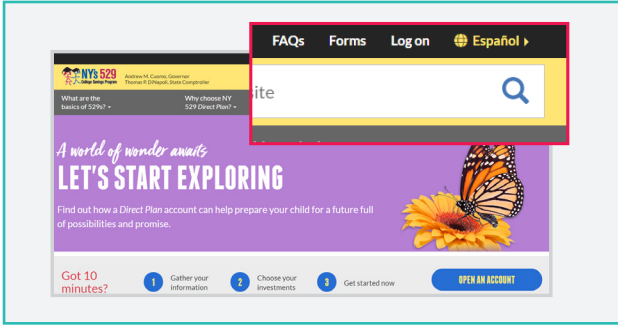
FAQs Forms Log on Español ▸

ite

NY's 529 College Savings Program

Andrew M. Cuomo, Governor
Thomas P. DiNapoli, State Comptroller

What are the basics of 529s? ▾

Why choose NY 529 Direct Plan? ▾

A world of wonder awaits

LET'S START EXPLORING

Find out how a Direct Plan account can help prepare your child for a future full of possibilities and promise.

Got 10 minutes?

1 Gather your information

2 Choose your investments

3 Get started now

OPEN AN ACCOUNT